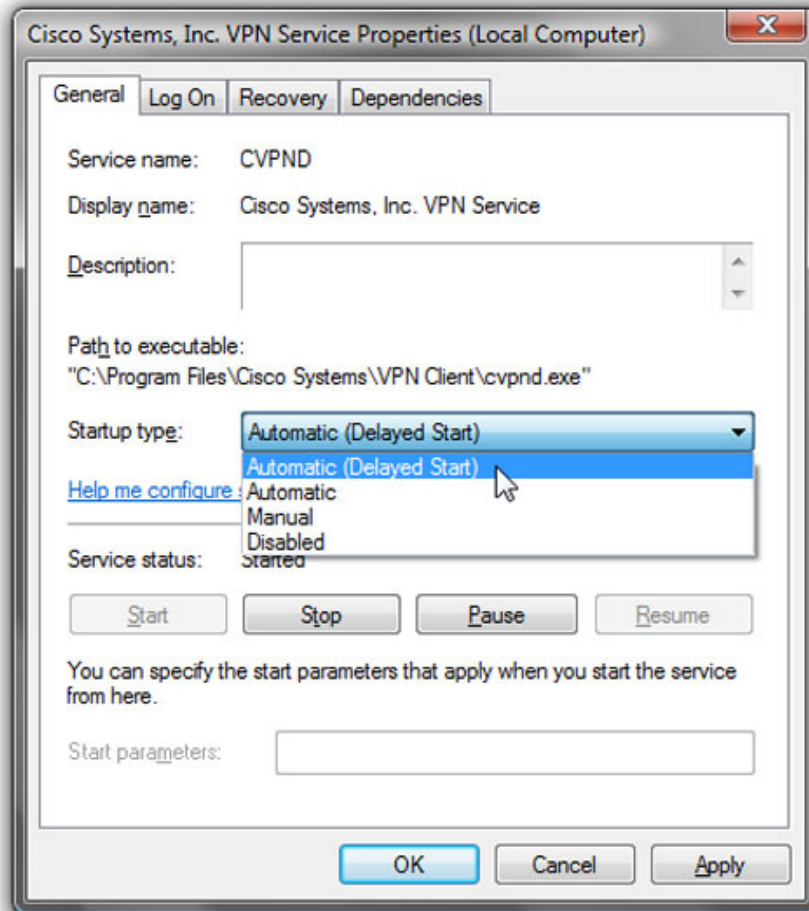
Cisco Systems, Inc. VPN Service Properties (Local Computer)

General | Log On | Recovery | Dependencies

Service name: CVPND

Display name: Cisco Systems, Inc. VPN Service

Description:

Path to executable:
"C:\Program Files\Cisco Systems\VPN Client\cvpnd.exe"

Startup type: Automatic (Delayed Start)

Automatic (Delayed Start)
Automatic
Manual
Disabled

Help me configure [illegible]

Service status: Started

Start | Stop | Pause | Resume

You can specify the start parameters that apply when you start the service from here.

Start parameters:

OK | Cancel | Apply